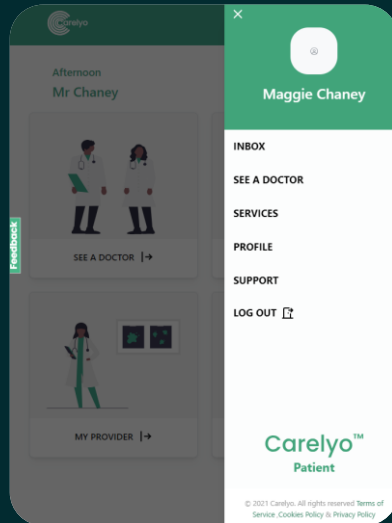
Carelyo

Afternoon
Mr Chaney

Feedback

SEE A DOCTOR

MY PROVIDER

×

Maggie Chaney

INBOX
SEE A DOCTOR
SERVICES
PROFILE
SUPPORT
LOG OUT

Carelyo™
Patient

© 2021 Carelyo. All rights reserved Terms of Service ,Cookies Policy & Privacy Policy